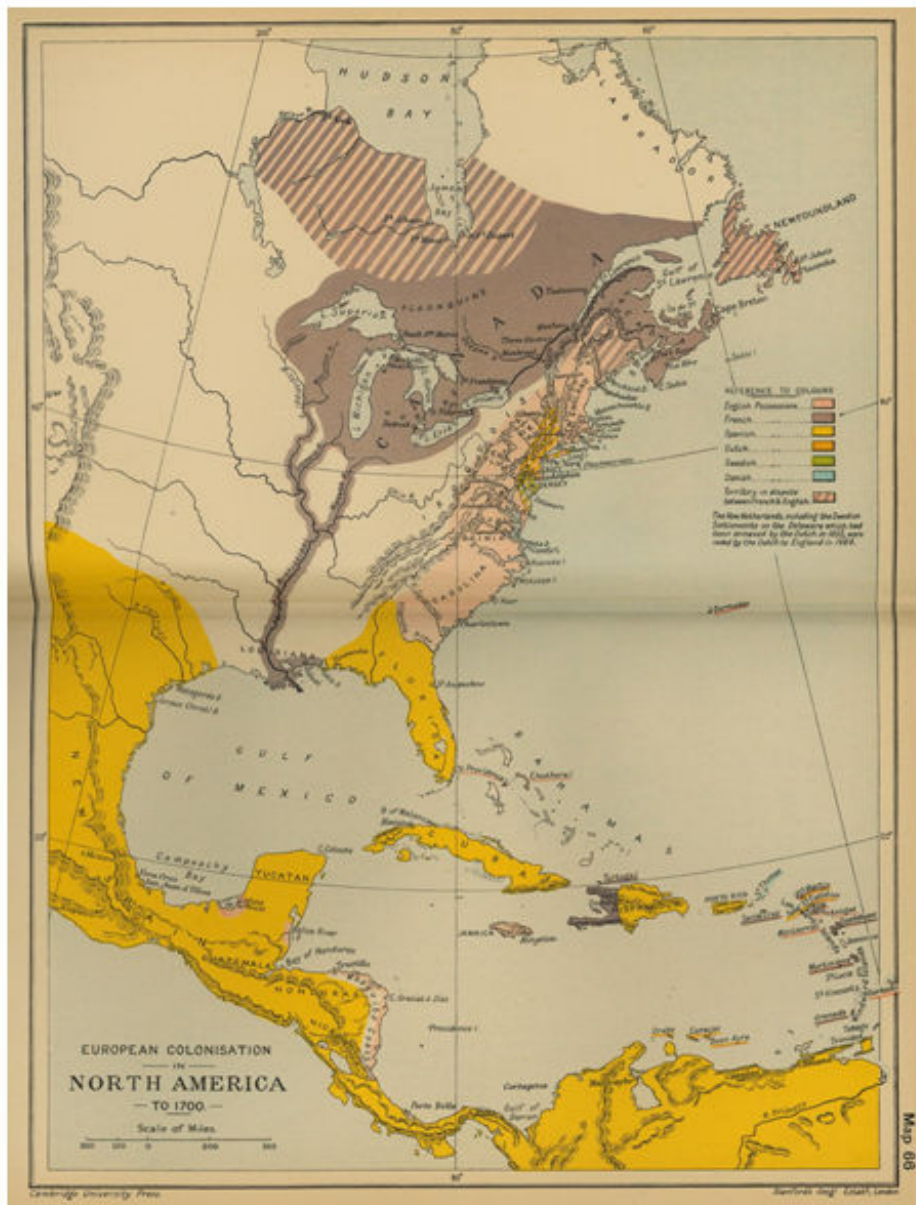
HUDSON BAY

LABRADOR

NEWFOUNDLAND

James Bay

Gulf of St. Lawrence

Cape Breton

L. Superior

ALGONQUINS

CANADA

REFERENCE TO COLOURS

English Possessions

French

Spanish

Dutch

Swedish

Danish

Territory in dispute between French & English

The New Netherlands, including the Swedish Settlements on the Delaware which had been annexed by the Dutch in 1655, were ceded by the Dutch to England in 1664.

CAROLINA

Charleston

St. Augustine

FLORIDA

LOUISIANA

GULF OF MEXICO

BAHAMAS

CUBA

Campeachy Bay

YUCATAN

JAMAICA

Kingston

GUATEMALA

Bay of Honduras

HONDURAS

C. Gracias á Dios

Providence I.

Cartagena

Porto Bello

Gulf of Darien

Curaçao

Martinique

Barbados

Grenada

Tobago

Trinidad

EUROPEAN COLONISATION IN NORTH AMERICA — TO 1700 —

Scale of Miles

Cambridge University Press

Stanford's Geog.l Estab.t, London

Map 68